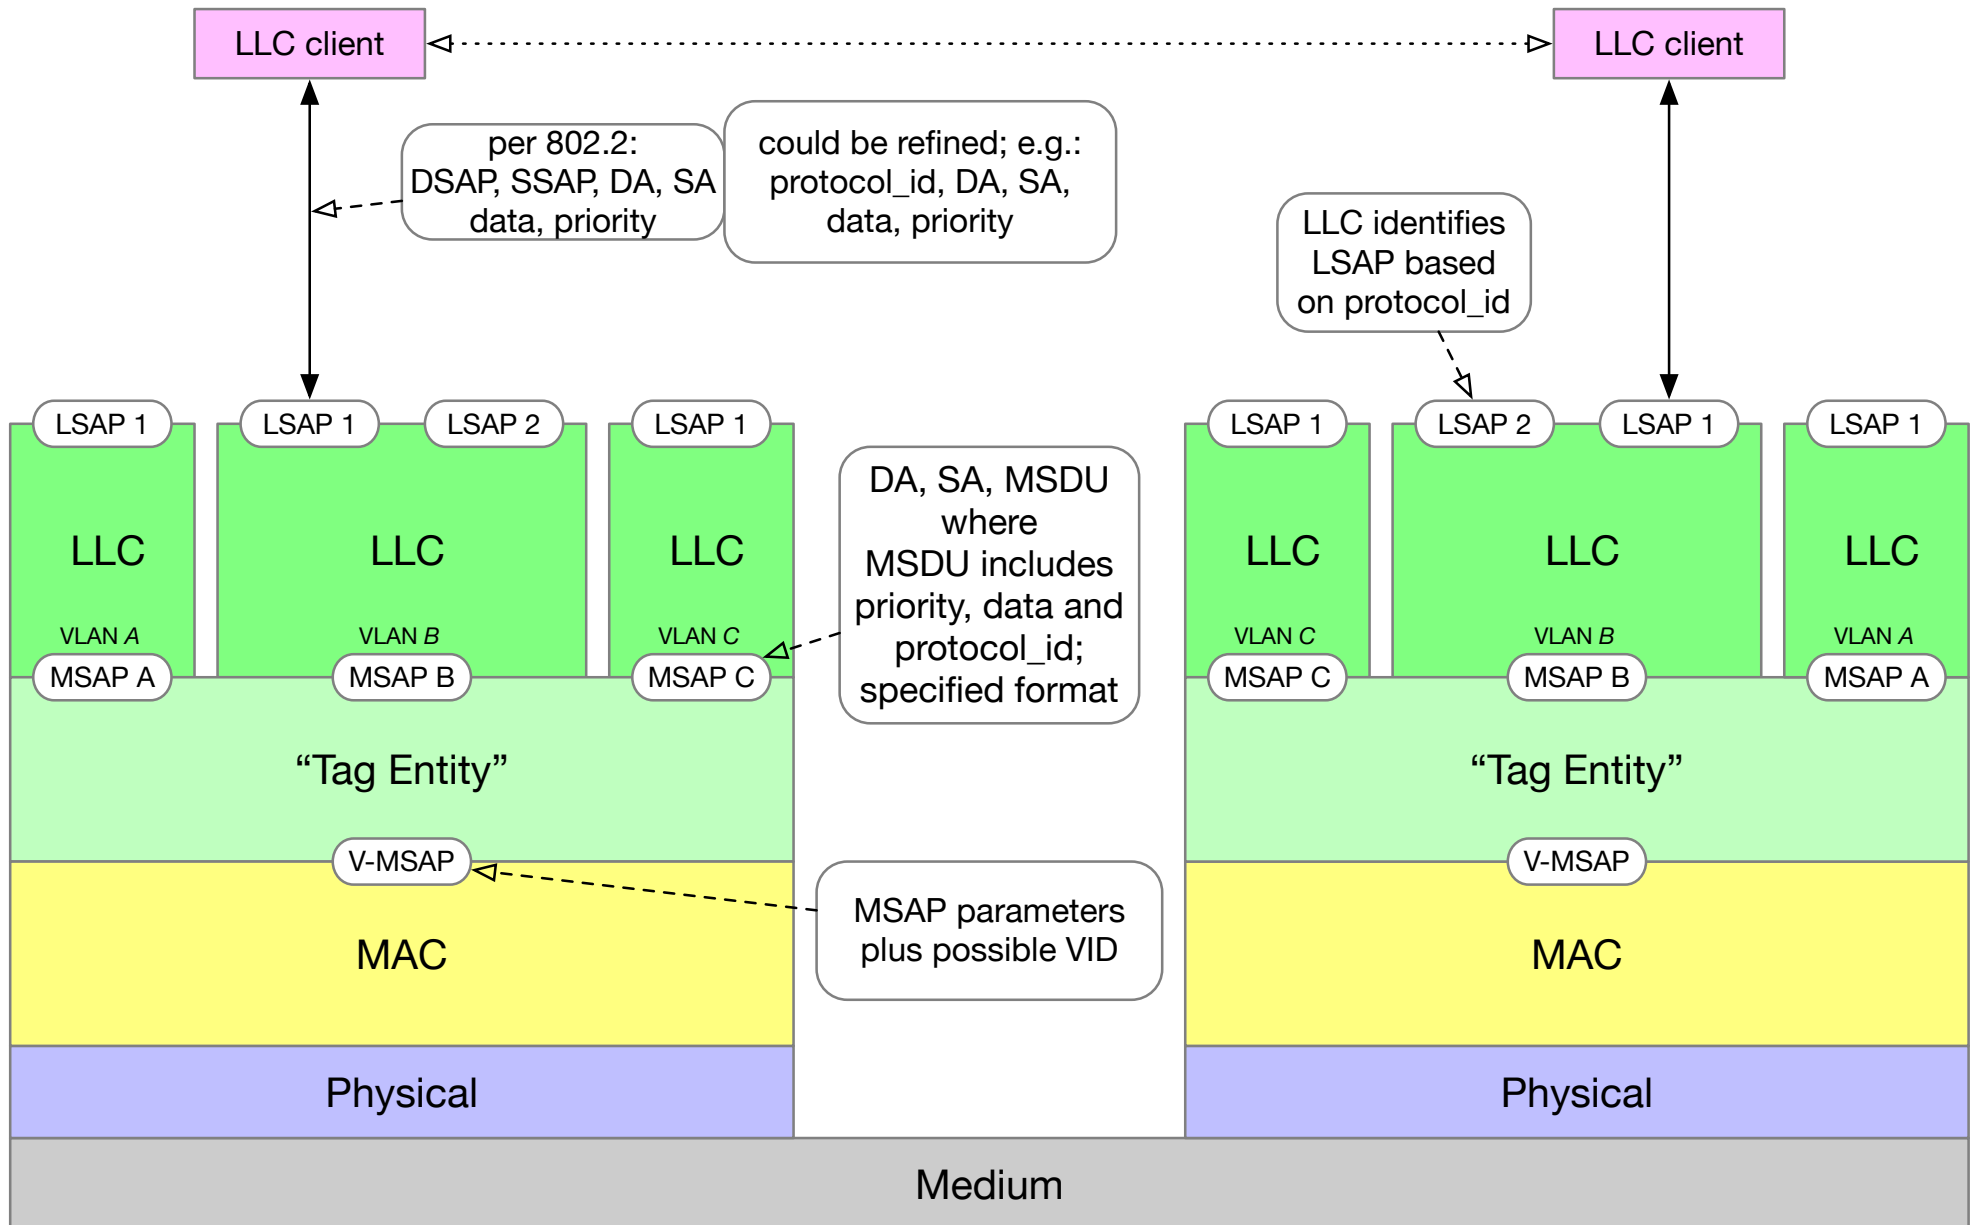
LLC client

LLC client

per 802.2:
DSAP, SSAP, DA, SA
data, priority

could be refined; e.g.:
protocol_id, DA, SA,
data, priority

LLC identifies
LSAP based
on protocol_id

LSAP 1

LSAP 1

LSAP 2

LSAP 1

LLC

LLC

LLC

VLAN *A*

VLAN *B*

VLAN *C*

MSAP A

MSAP B

MSAP C

DA, SA, MSDU
where
MSDU includes
priority, data and
protocol_id;
specified format

“Tag Entity”

V-MSAP

MAC

MSAP parameters
plus possible VID

Physical

LSAP 1

LSAP 2

LSAP 1

LSAP 1

LLC

LLC

LLC

VLAN *C*

VLAN *B*

VLAN *A*

MSAP C

MSAP B

MSAP A

“Tag Entity”

V-MSAP

MAC

Physical

Medium